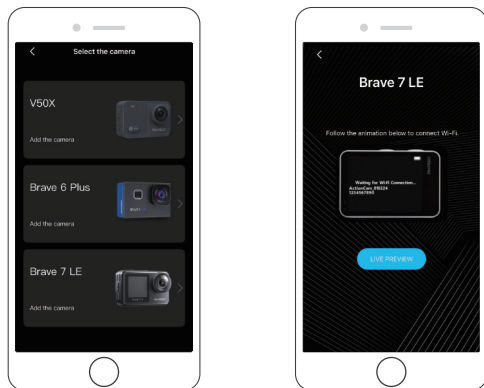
Select the camera

V50X

Add the camera

Brave 6 Plus

Add the camera

Brave 7 LE

Add the camera

Brave 7 LE

Follow the animation below to connect Wi-Fi.

Waiting for WiFi Connection...
ActionCam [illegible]
1234567890

LIVE PREVIEW